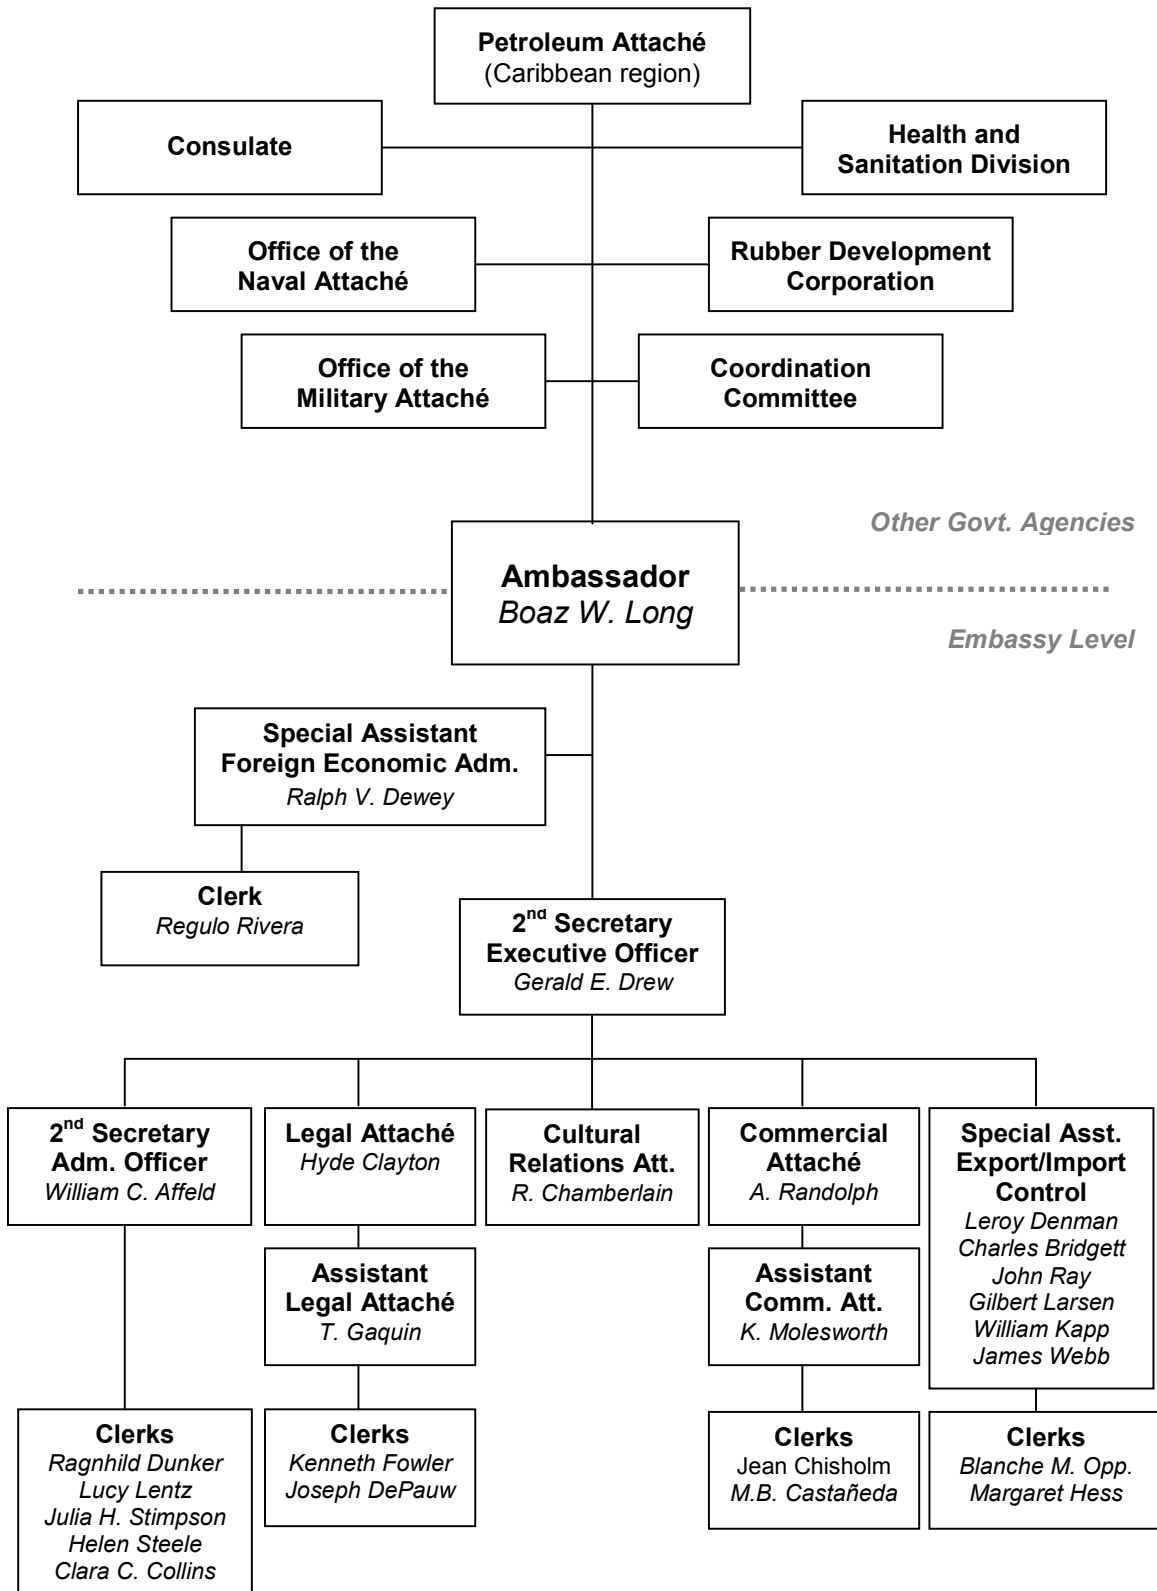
Petroleum Attaché
(Caribbean region)

Consulate

Health and Sanitation Division

Office of the Naval Attaché

Rubber Development Corporation

Office of the Military Attaché

Coordination Committee

Other Govt. Agencies

Ambassador
Boaz W. Long

Embassy Level

Special Assistant Foreign Economic Adm.
Ralph V. Dewey

Clerk
Regulo Rivera

2$^{nd}$ Secretary Executive Officer
Gerald E. Drew

2$^{nd}$ Secretary Adm. Officer
William C. Affeld

Legal Attaché
Hyde Clayton

Cultural Relations Att.
R. Chamberlain

Commercial Attaché
A. Randolph

Special Asst. Export/Import Control
Leroy Denman
Charles Bridgett
John Ray
Gilbert Larsen
William Kapp
James Webb

Assistant Legal Attaché
T. Gaquin

Assistant Comm. Att.
K. Molesworth

Clerks
Ragnhild Dunker
Lucy Lentz
Julia H. Stimpson
Helen Steele
Clara C. Collins

Clerks
Kenneth Fowler
Joseph DePauw

Clerks
Jean Chisholm
M.B. Castañeda

Clerks
Blanche M. Opp.
Margaret Hess